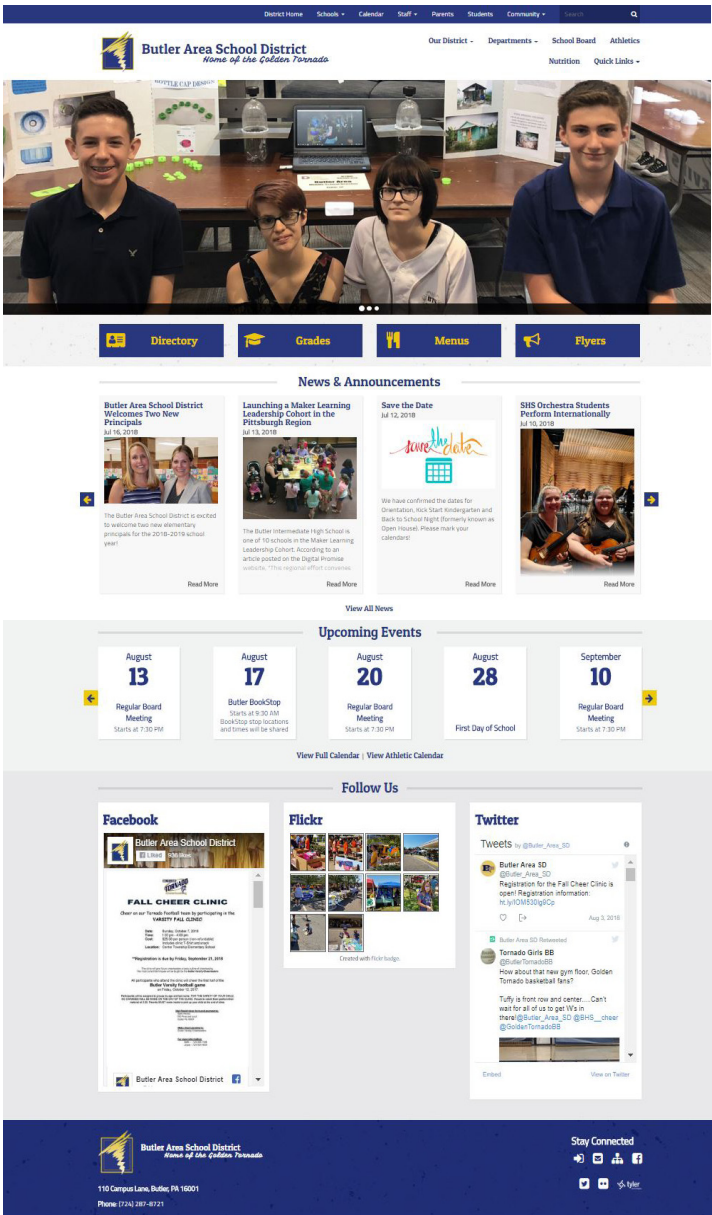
District Home Schools Calendar Staff Parents Students Community Search

Butler Area School District
Home of the Golden Tornado

Our District Departments School Board Athletics
Nutrition Quick Links

Directory Grades Menus Flyers

News & Announcements

Butler Area School District Welcomes Two New Principals
Jul 16, 2018
The Butler Area School District is excited to welcome two new elementary principals for the 2018-2019 school year!
Read More

Launching a Maker Learning Leadership Cohort in the Pittsburgh Region
Jul 13, 2018
The Butler Intermediate High School is one of 10 schools in the Maker Learning Leadership Cohort. According to an article posted on the Digital Promise website, "This regional effort convenes
Read More

Save the Date
Jul 12, 2018
We have confirmed the dates for Orientation, Kick Start Kindergarten and Back to School Night (formerly known as Open House). Please mark your calendars!
Read More

SHS Orchestra Students Perform Internationally
Jul 10, 2018
Read More

View All News

Upcoming Events

August
13
Regular Board Meeting
Starts at 7:30 PM

August
17
Butler BookStop
Starts at 9:30 AM
BookStop stop locations and times will be shared

August
20
Regular Board Meeting
Starts at 7:30 PM

August
28
First Day of School

September
10
Regular Board Meeting
Starts at 7:30 PM

View Full Calendar | View Athletic Calendar

Follow Us

Facebook
Butler Area School District
Liked 930 likes
FALL CHEER CLINIC
Cheer on our Tornado Football team by participating in the VARSITY FALL CLINIC!
*Registration is due by Friday, September 21, 2018
Butler Varsity football game
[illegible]
Butler Area School District

Flickr
Created with Flickr badge

Twitter
Tweets by @Butler_Area_SD
Butler Area SD
@Butler_Area_SD
Registration for the Fall Cheer Clinic is open! Registration information: ht.ly/lOM530lg9Cp
Aug 3, 2018
Butler Area SD Retweeted
Tornado Girls BB
@ButlerTornadoBB
How about that new gym floor, Golden Tornado basketball fans?
Tuffy is front row and center.....Can't wait for all of us to get W's in there!@Butler_Area_SD @BHS__cheer @GoldenTornadoBB
Embed View on Twitter

Butler Area School District
Home of the Golden Tornado
110 Campus Lane, Butler, PA 16001
Phone: (724) 287-8721

Stay Connected
tyler